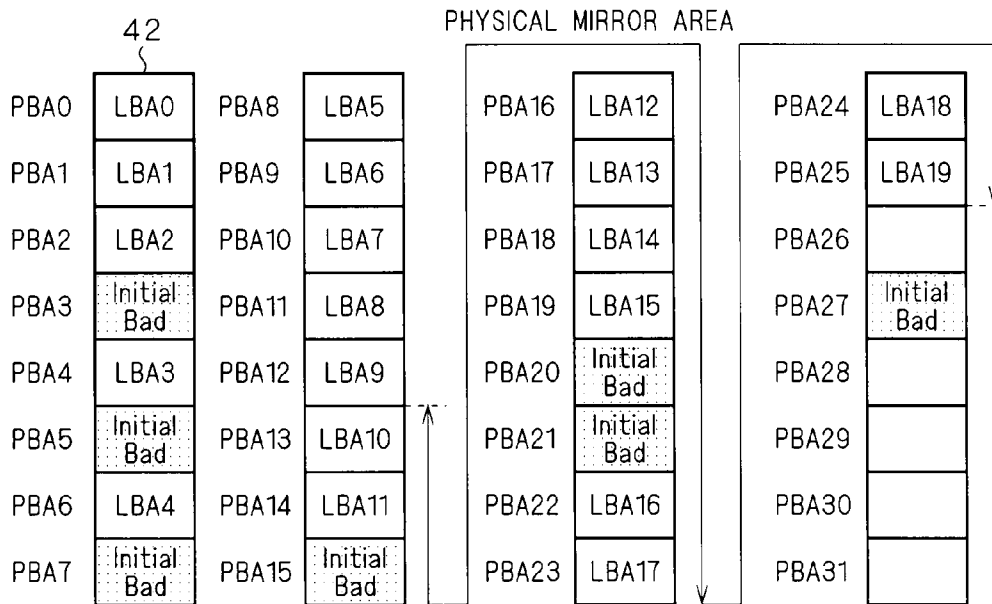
42

PHYSICAL MIRROR AREA

| PBA0 | LBA0 |
|---|---|
| PBA1 | LBA1 |
| PBA2 | LBA2 |
| PBA3 | Initial Bad |
| PBA4 | LBA3 |
| PBA5 | Initial Bad |
| PBA6 | LBA4 |
| PBA7 | Initial Bad |

| PBA8 | LBA5 |
|---|---|
| PBA9 | LBA6 |
| PBA10 | LBA7 |
| PBA11 | LBA8 |
| PBA12 | LBA9 |
| PBA13 | LBA10 |
| PBA14 | LBA11 |
| PBA15 | Initial Bad |

| PBA16 | LBA12 |
|---|---|
| PBA17 | LBA13 |
| PBA18 | LBA14 |
| PBA19 | LBA15 |
| PBA20 | Initial Bad |
| PBA21 | Initial Bad |
| PBA22 | LBA16 |
| PBA23 | LBA17 |

| PBA24 | LBA18 |
|---|---|
| PBA25 | LBA19 |
| PBA26 | |
| PBA27 | Initial Bad |
| PBA28 | |
| PBA29 | |
| PBA30 | |
| PBA31 | |